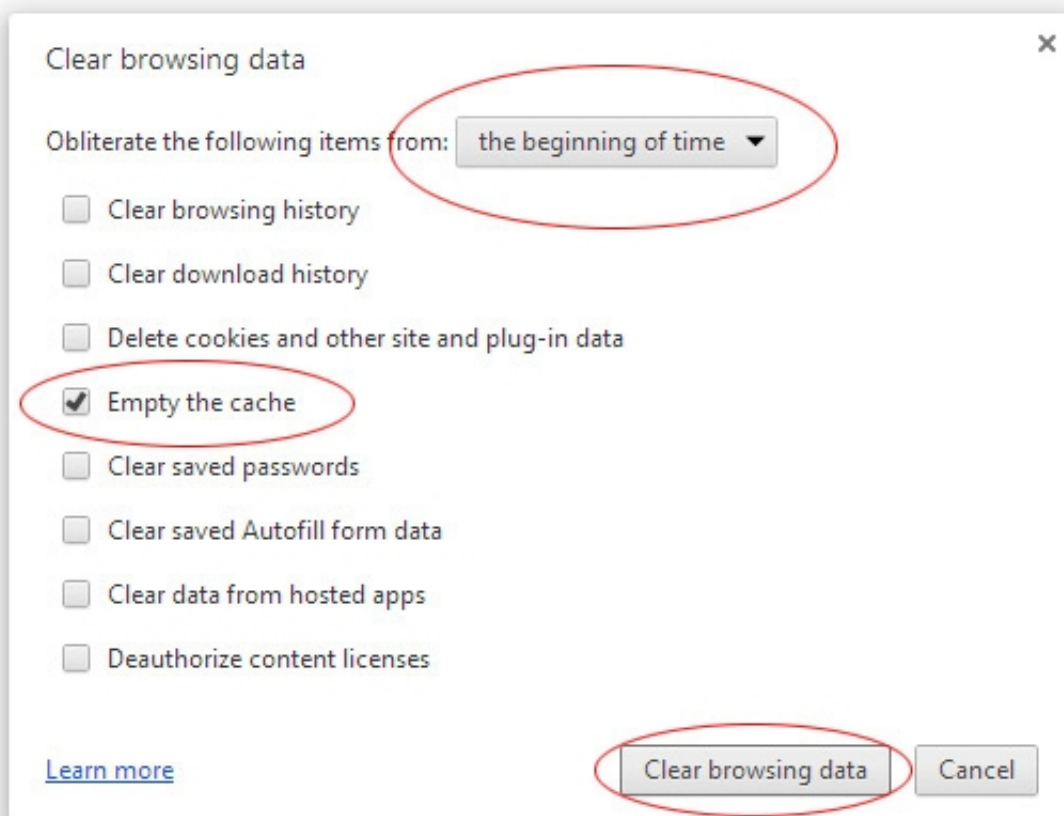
Clear browsing data

×

Obliterate the following items from: the beginning of time ▾

Clear browsing history

Clear download history

Delete cookies and other site and plug-in data

Empty the cache

Clear saved passwords

Clear saved Autofill form data

Clear data from hosted apps

Deauthorize content licenses

Learn more

Clear browsing data

Cancel